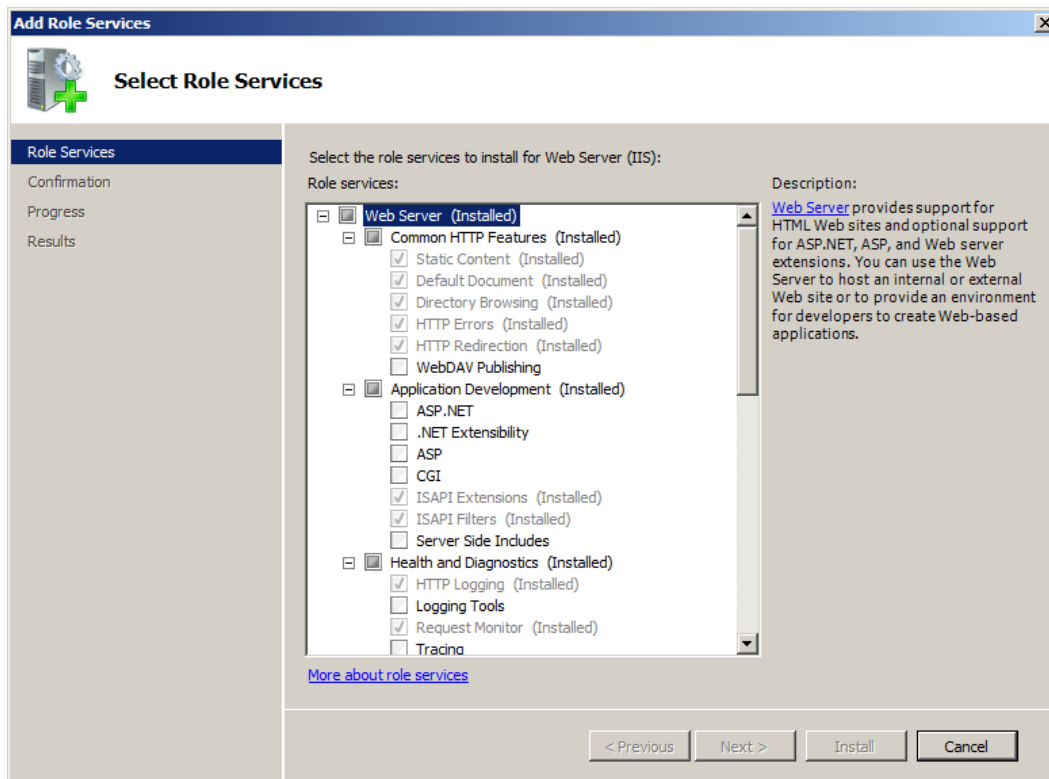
Add Role Services

Select Role Services

Role Services
Confirmation
Progress
Results

Select the role services to install for Web Server (IIS):

Role services:

Web Server (Installed)
Common HTTP Features (Installed)
Static Content (Installed)
Default Document (Installed)
Directory Browsing (Installed)
HTTP Errors (Installed)
HTTP Redirection (Installed)
WebDAV Publishing
Application Development (Installed)
ASP.NET
.NET Extensibility
ASP
CGI
ISAPI Extensions (Installed)
ISAPI Filters (Installed)
Server Side Includes
Health and Diagnostics (Installed)
HTTP Logging (Installed)
Logging Tools
Request Monitor (Installed)
Tracing

Description:

Web Server provides support for HTML Web sites and optional support for ASP.NET, ASP, and Web server extensions. You can use the Web Server to host an internal or external Web site or to provide an environment for developers to create Web-based applications.

More about role services

< Previous Next > Install Cancel